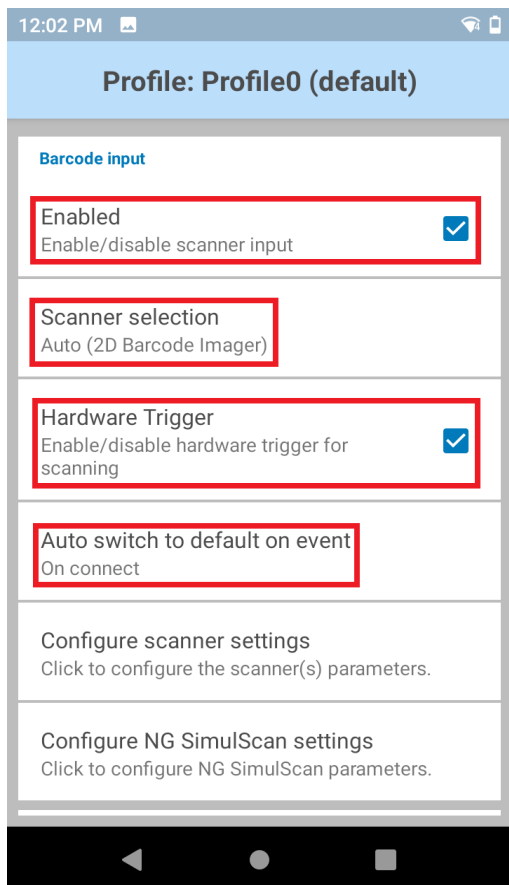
12:02 PM

Profile: Profile0 (default)

Barcode input

Enabled
Enable/disable scanner input

Scanner selection
Auto (2D Barcode Imager)

Hardware Trigger
Enable/disable hardware trigger for scanning

Auto switch to default on event
On connect

Configure scanner settings
Click to configure the scanner(s) parameters.

Configure NG SimulScan settings
Click to configure NG SimulScan parameters.